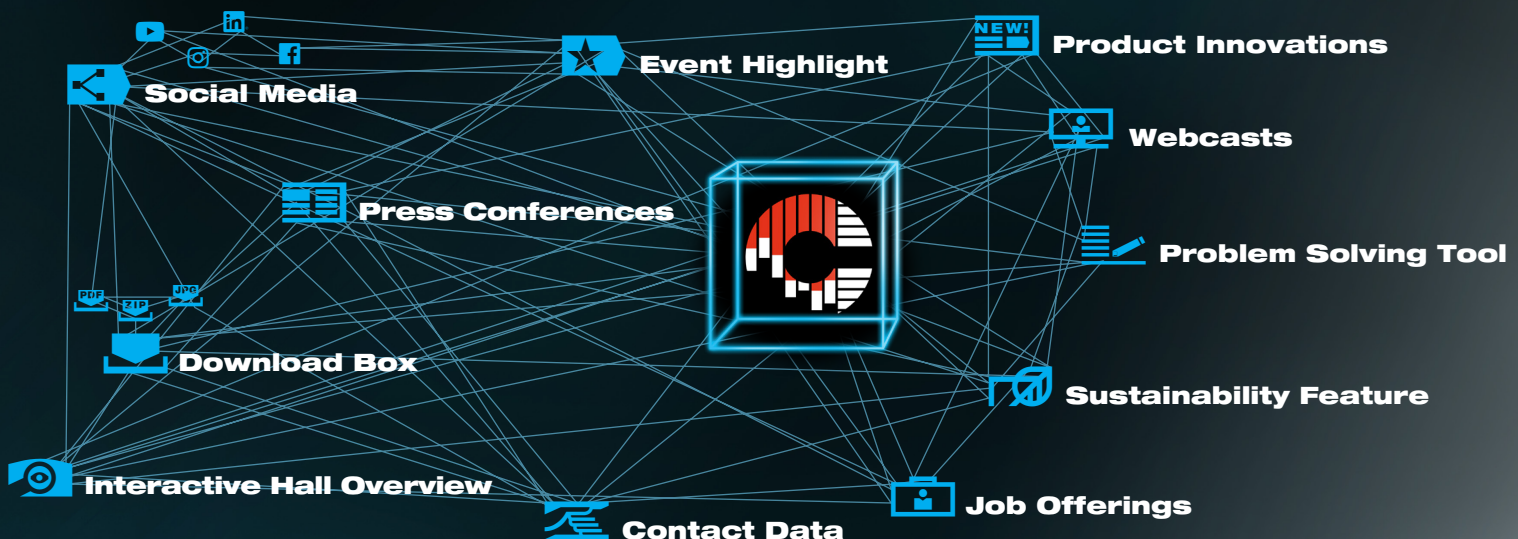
Social Media

Event Highlight

NEW!

Product Innovations

Webcasts

Press Conferences

Problem Solving Tool

PDF ZIP JPG

Download Box

Sustainability Feature

Interactive Hall Overview

Job Offerings

Contact Data